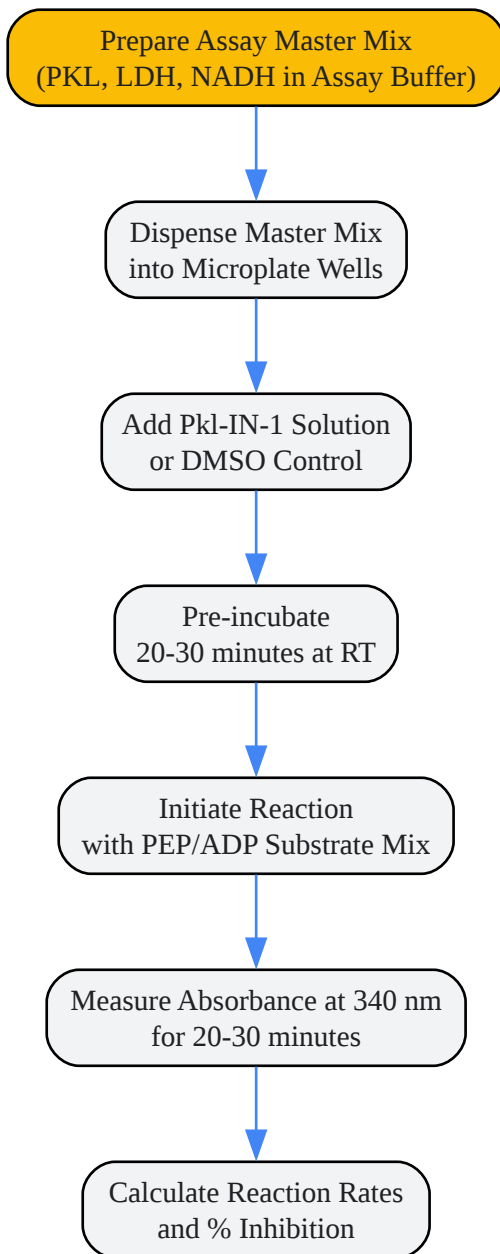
Prepare Assay Master Mix
(PKL, LDH, NADH in Assay Buffer)

Dispense Master Mix
into Microplate Wells

Add Pkl-IN-1 Solution
or DMSO Control

Pre-incubate
20-30 minutes at RT

Initiate Reaction
with PEP/ADP Substrate Mix

Measure Absorbance at 340 nm
for 20-30 minutes

Calculate Reaction Rates
and % Inhibition